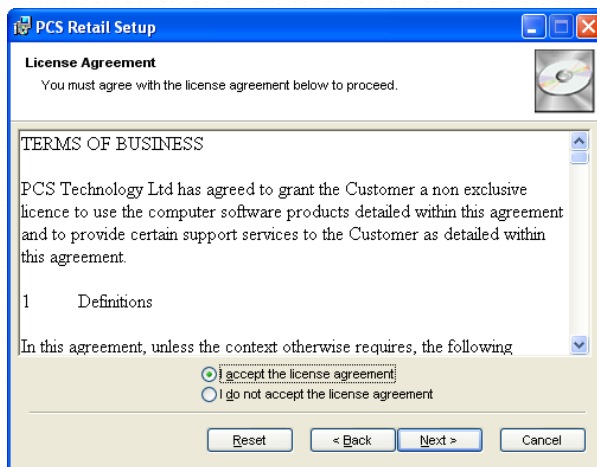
PCS Retail Setup

License Agreement
You must agree with the license agreement below to proceed.

TERMS OF BUSINESS

PCS Technology Ltd has agreed to grant the Customer a non exclusive licence to use the computer software products detailed within this agreement and to provide certain support services to the Customer as detailed within this agreement.

1 Definitions

In this agreement, unless the context otherwise requires, the following

I accept the license agreement
I do not accept the license agreement

Reset
< Back
Next >
Cancel